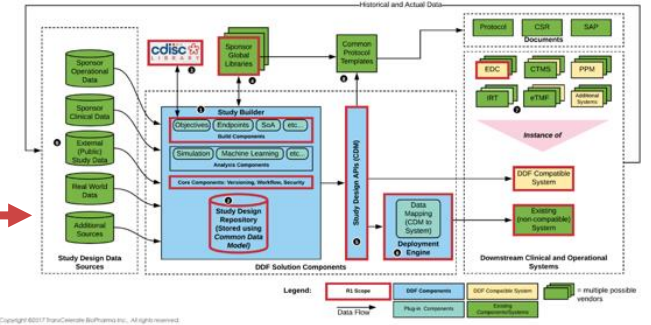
Historical and Actual Data

Sponsor Operational Data

Sponsor Clinical Data

External (Public) Study Data

Real World Data

Additional Sources

Study Design Data Sources

cdisc LIBRARY

Sponsor Global Libraries

Common Protocol Templates

Study Builder

Objectives | Endpoints | SoA | etc...

Build Components

Simulation | Machine Learning | etc...

Analysis Components

Core Components: Versioning, Workflow, Security

Study Design Repository (Stored using Common Data Model)

Study Design APIs (CDM)

Data Mapping (CDM to System)

Deployment Engine

DDF Solution Components

Protocol | CSR | SAP

Documents

EDC | CTMS | PPM

IRT | eTMF | Additional Systems

Instance of

DDF Compatible System

Existing (non-compatible) System

Downstream Clinical and Operational Systems

Legend: R1 Scope | DDF Components | DDF Compatible System | = multiple possible vendors

Data Flow | Plug-in Components | Existing Components/Systems

Copyright ©2017 TransCelerate BioPharma Inc., All rights reserved.